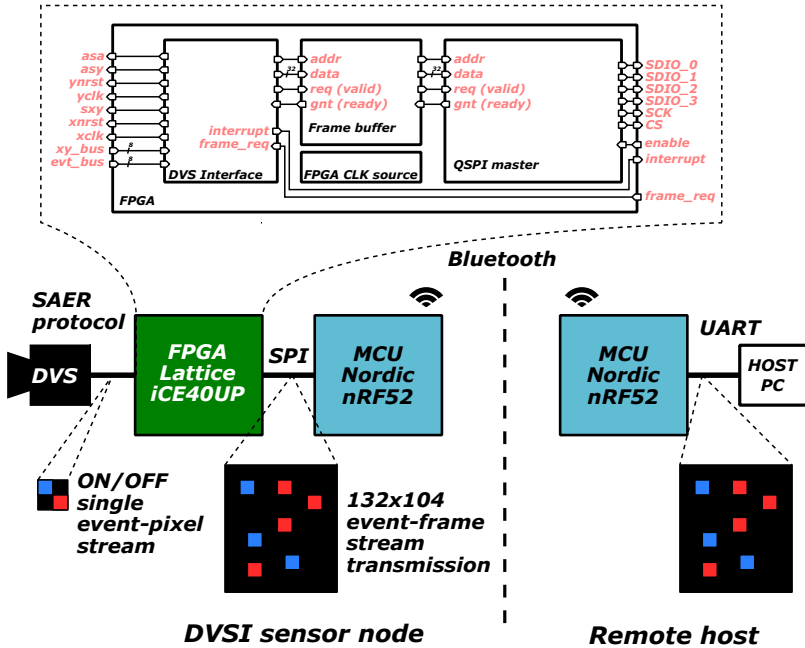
asa
asy
ynrst
yclk
sxy
xnrst
xclk
xy_bus
evt_bus
8
8
DVS Interface
interrupt
frame_req
addr
data
req (valid)
gnt (ready)
32
Frame buffer
FPGA CLK source
addr
data
req (valid)
gnt (ready)
32
QSPI master
SDIO_0
SDIO_1
SDIO_2
SDIO_3
SCK
CS
enable
interrupt
frame_req
FPGA

Bluetooth

SAER protocol
DVS
FPGA Lattice iCE40UP
SPI
MCU Nordic nRF52
MCU Nordic nRF52
UART
HOST PC

ON/OFF single event-pixel stream

132x104 event-frame stream transmission

DVSI sensor node

Remote host